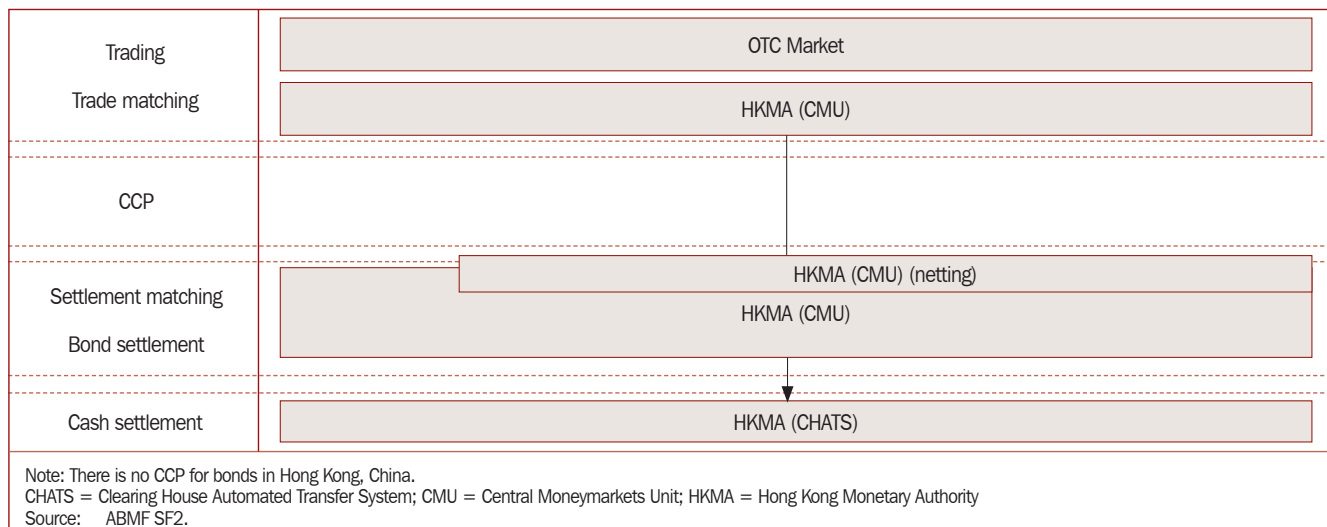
Trading
Trade matching

OTC Market

HKMA (CMU)

CCP

Settlement matching
Bond settlement

HKMA (CMU) (netting)

HKMA (CMU)

Cash settlement

HKMA (CHATS)

Note: There is no CCP for bonds in Hong Kong, China.
CHATS = Clearing House Automated Transfer System; CMU = Central Moneymarkets Unit; HKMA = Hong Kong Monetary Authority
Source: ABMF SF2.